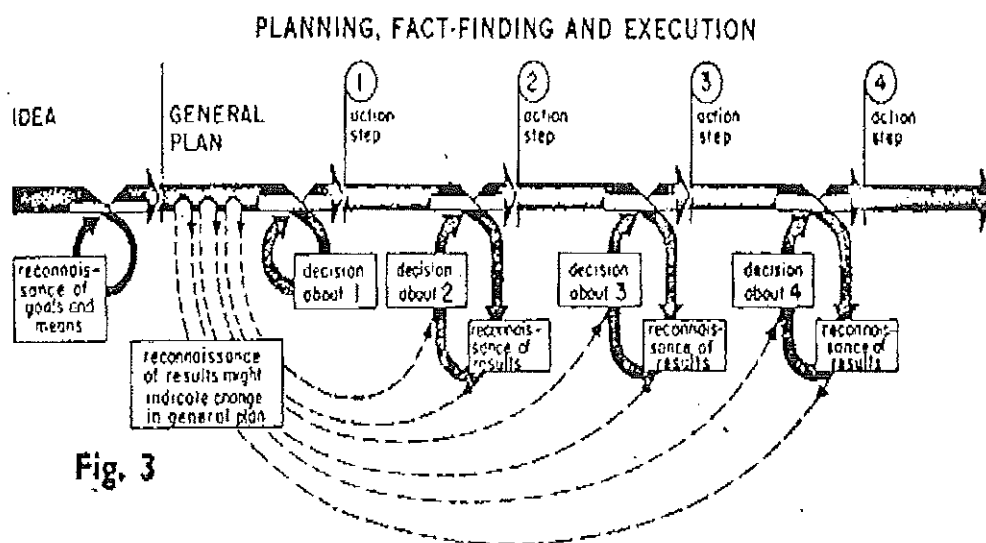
PLANNING, FACT-FINDING AND EXECUTION

IDEA

GENERAL PLAN

1 action step

2 action step

3 action step

4 action step

reconnaissance of goals and means

decision about 1

decision about 2

reconnaissance of results

decision about 3

reconnaissance of results

decision about 4

reconnaissance of results

reconnaissance of results might indicate change in general plan

Fig. 3